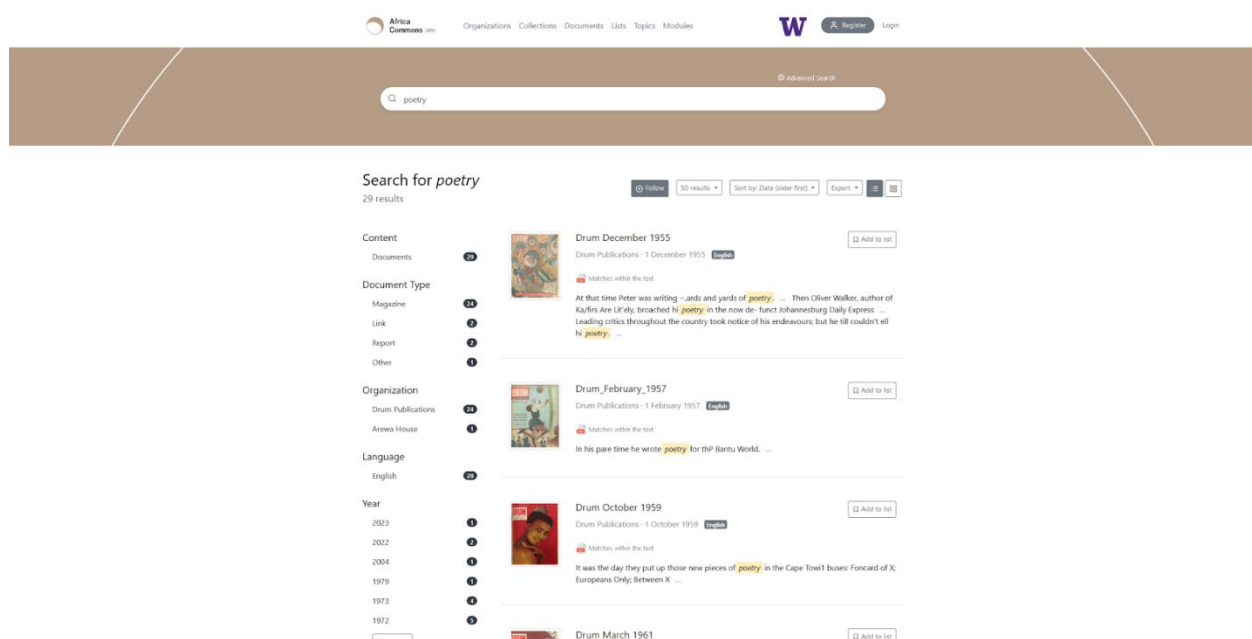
Africa Commons Beta

Organizations Collections Documents Lists Topics Modules

W

Register Login

Advanced Search

poetry

Search for *poetry*
29 results

Follow 50 results Sort by: Date (older first) Export

Content
Documents 29

Document Type
Magazine 24
Link 2
Report 2
Other 1

Organization
Drum Publications 24
Arewa House 1

Language
English 29

Year
2023 1
2022 2
2004 1
1979 1
1973 4
1972 5

Drum December 1955
Drum Publications · 1 December 1955 English
Matches within the text
At that time Peter was writing -,ards and yards of poetry. ... Then Oliver Walker, author of Ka/firs Are Lit'ely, broached hi poetry in the now de- funct Johannesburg Daily Express ... Leading critics throughout the country took notice of his endeavours; but he till couldn't ell hi poetry. ...
Add to list

Drum_February_1957
Drum Publications · 1 February 1957 English
Matches within the text
In his pare time he wrote poetry for thP Bantu World. ...
Add to list

Drum October 1959
Drum Publications · 1 October 1959 English
Matches within the text
It was the day they put up those new pieces of poetry in the Cape Towi1 buses: Foncard of X; Europeans Only; Between X ...
Add to list

Drum March 1961
Add to list